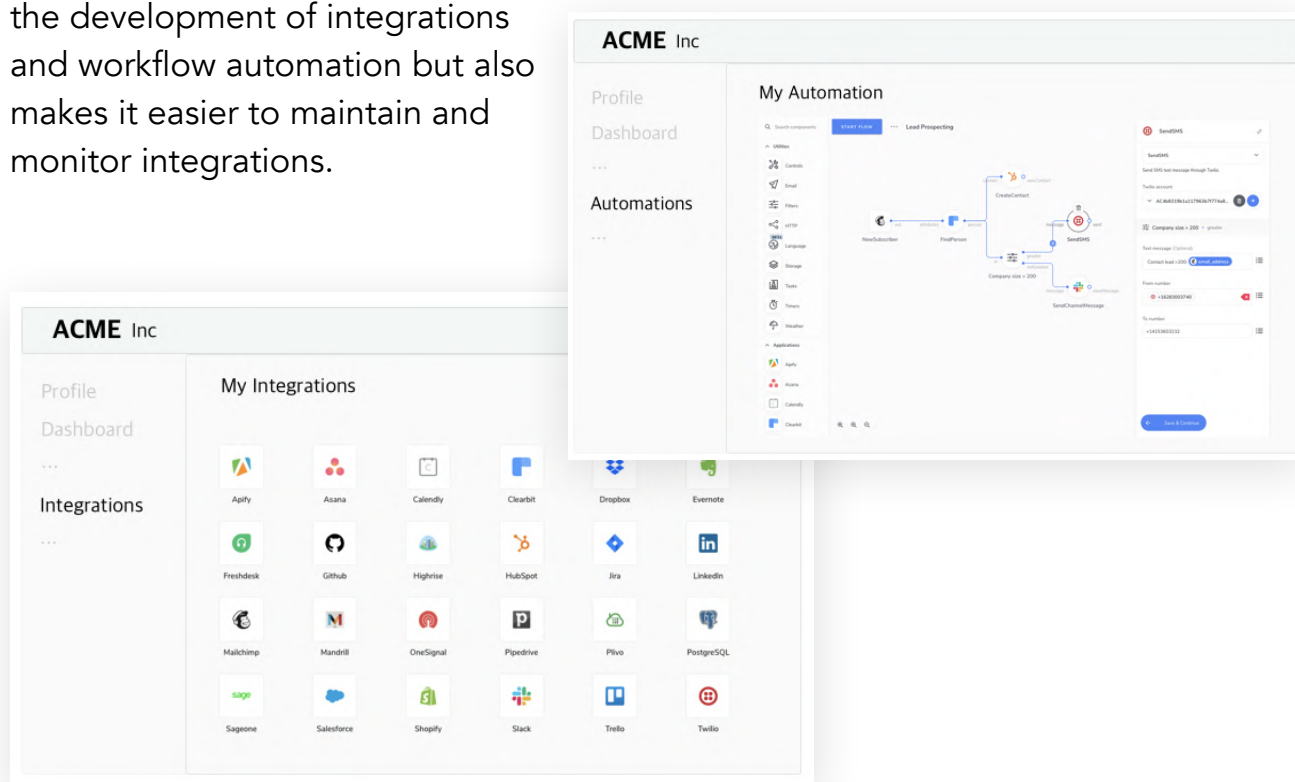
the development of integrations and workflow automation but also makes it easier to maintain and monitor integrations.

ACME Inc

Profile

Dashboard

...

Automations

...

My Automation

Search components

START FLOW

Lead Prospecting

Utilities

Controls

Email

Filters

HTTP

Language

Storage

Texts

Timers

Weather

Applications

Apify

Asana

Calendly

Clearbit

CreateContact

NewSubscriber

FindPerson

SendSMS

Company size > 200

SendChannelMessage

SendSMS

SendSMS

Send SMS text message through Twilio.

Twilio account

Company size > 200

Text message (Optional)

Contact lead >200 email_address

From number

+16283003740

To number

+14153603232

Save & Continue

ACME Inc

Profile

Dashboard

...

Integrations

...

My Integrations

Apify

Asana

Calendly

Clearbit

Dropbox

Evernote

Freshdesk

Github

Highrise

HubSpot

Jira

LinkedIn

Mailchimp

Mandrill

OneSignal

Pipedrive

Plivo

PostgreSQL

Sageone

Salesforce

Shopify

Slack

Trello

Twilio